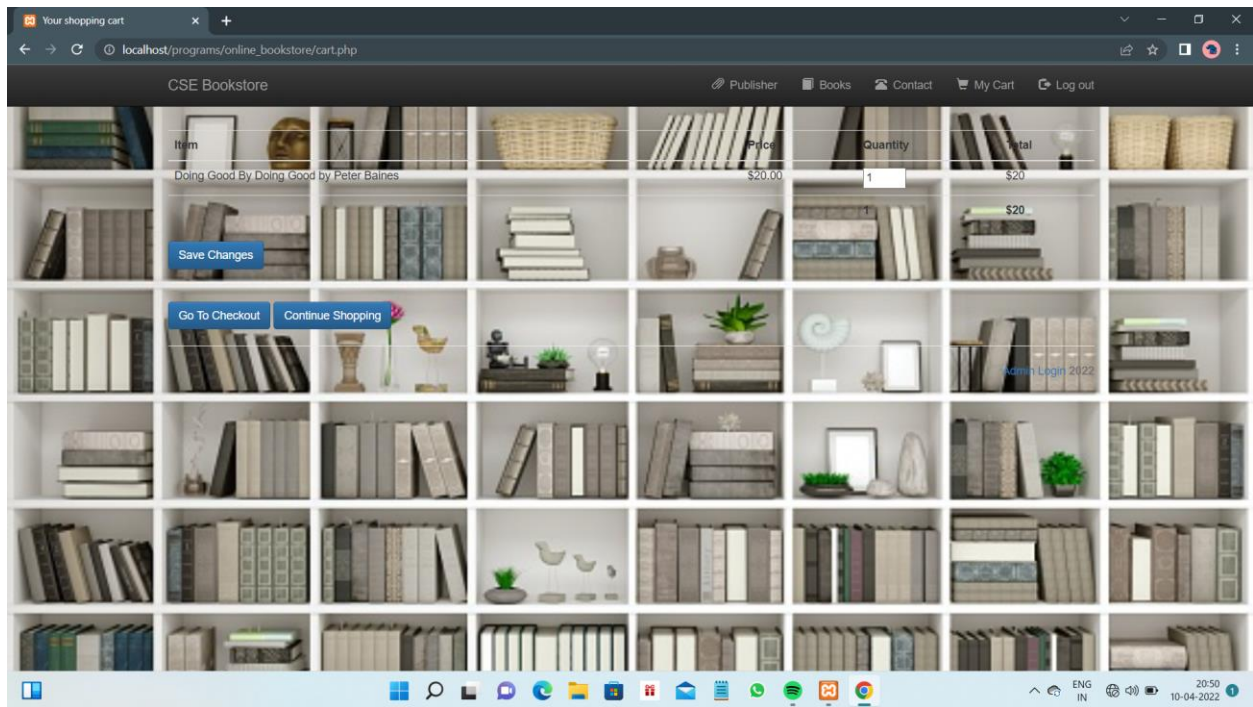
Your shopping cart
localhost/programs/online_bookstore/cart.php

CSE Bookstore
Publisher
Books
Contact
My Cart
Log out

| Item | Price | Quantity | Total |
|---|---|---|---|
| Doing Good By Doing Good by Peter Baines | \$20.00 | 1 | \$20 |
| | | | \$20 |

Save Changes

Go To Checkout
Continue Shopping

Admin Login 2022

ENG
IN
20:50
10-04-2022